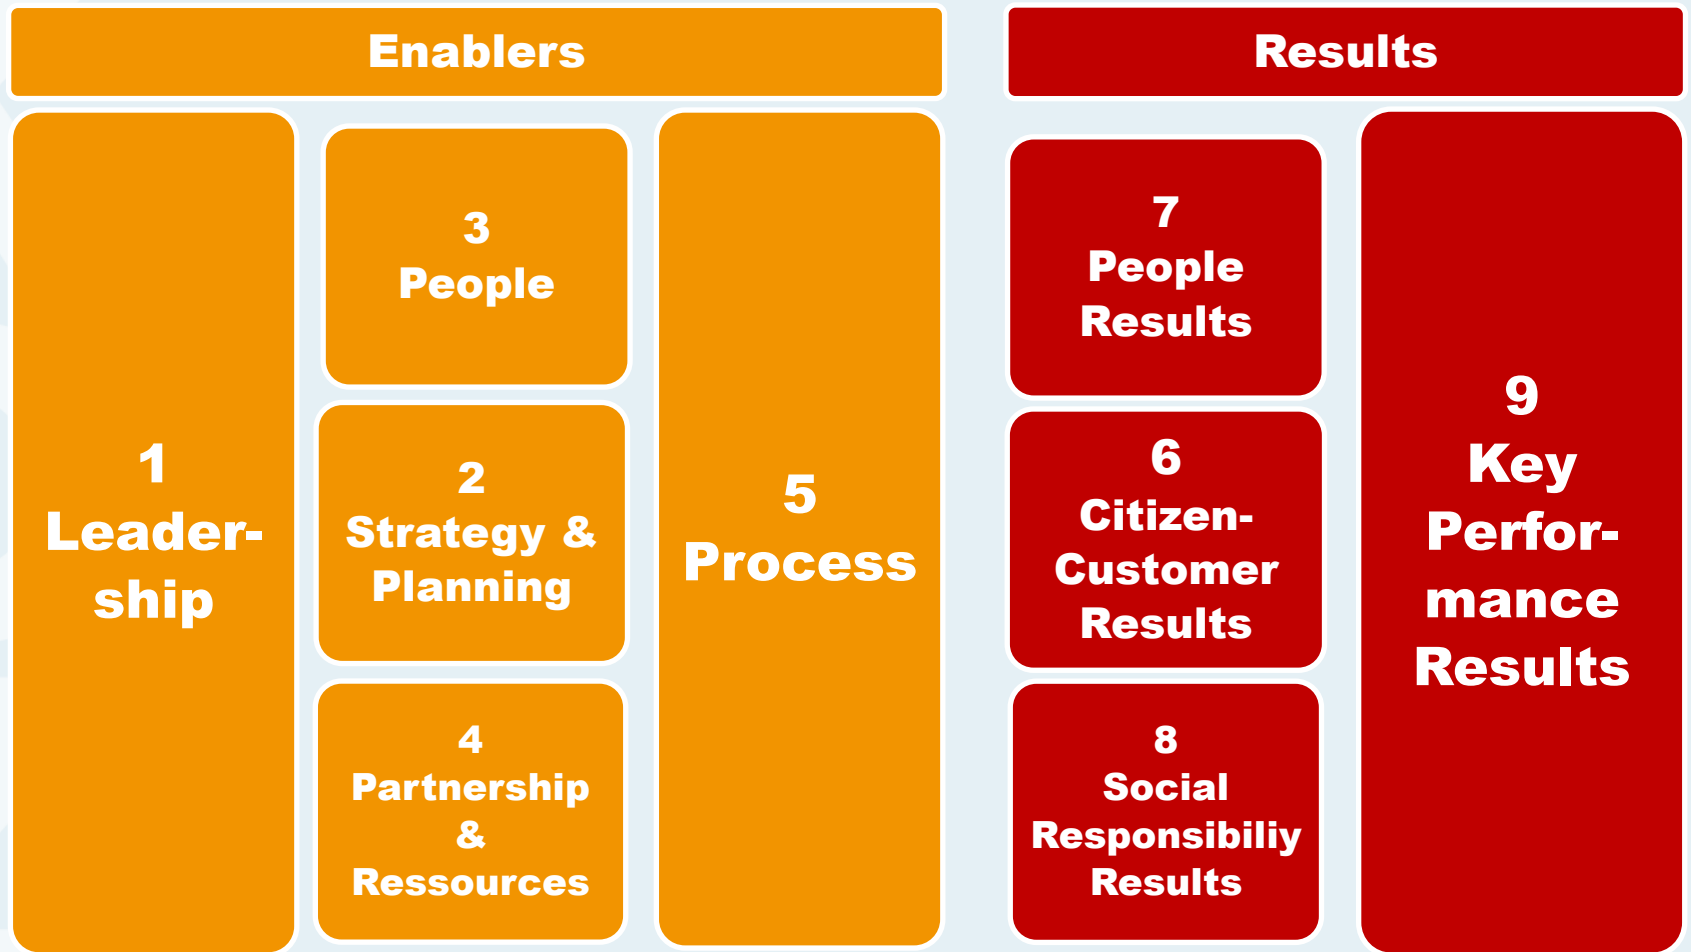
Enablers

Results

1
Leadership

3
People

2
Strategy & Planning

4
Partnership & Ressources

5
Process

7
People Results

6
Citizen-Customer Results

8
Social Responsibiliy Results

9
Key Performance Results